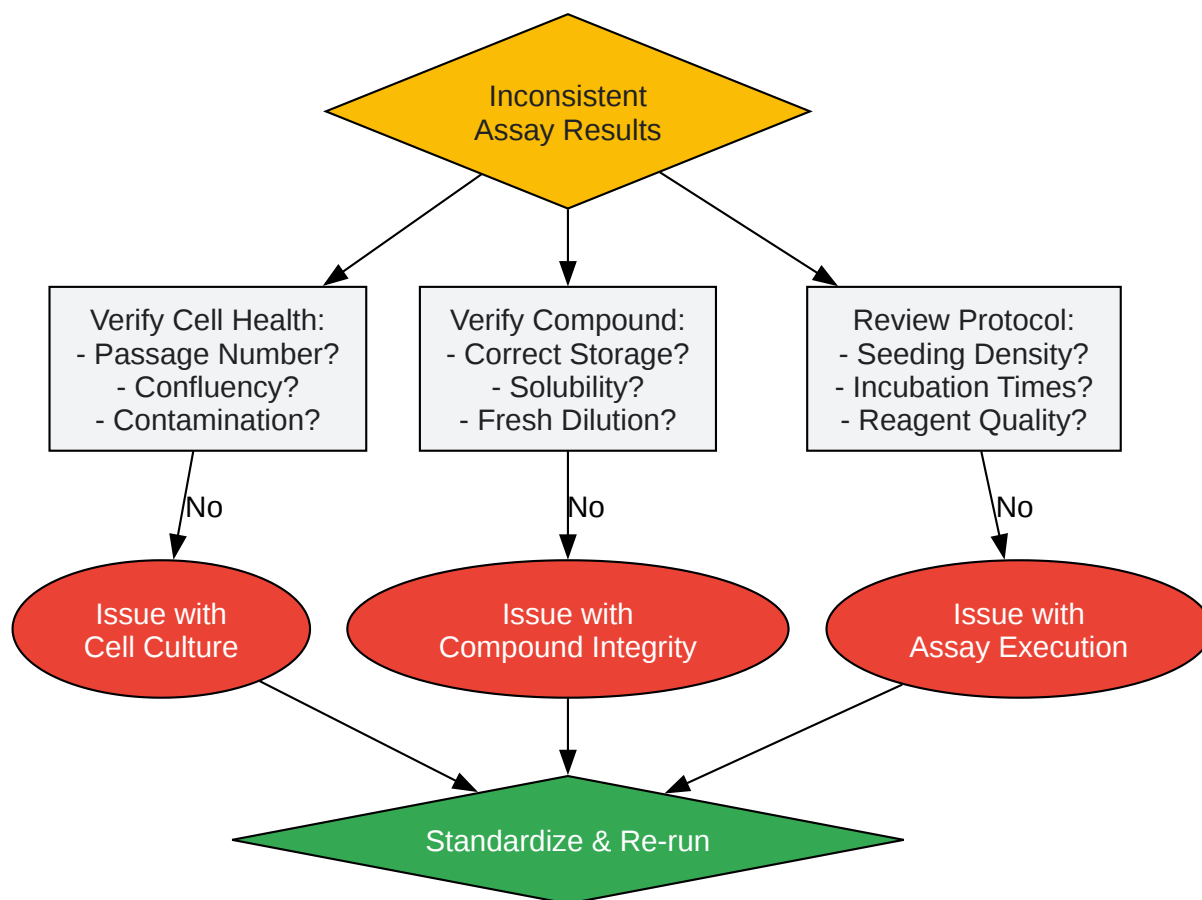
Inconsistent
Assay Results

Verify Cell Health:
- Passage Number?
- Confluency?
- Contamination?

Verify Compound:
- Correct Storage?
- Solubility?
- Fresh Dilution?

Review Protocol:
- Seeding Density?
- Incubation Times?
- Reagent Quality?

No

No

No

Issue with
Cell Culture

Issue with
Compound Integrity

Issue with
Assay Execution

Standardize & Re-run